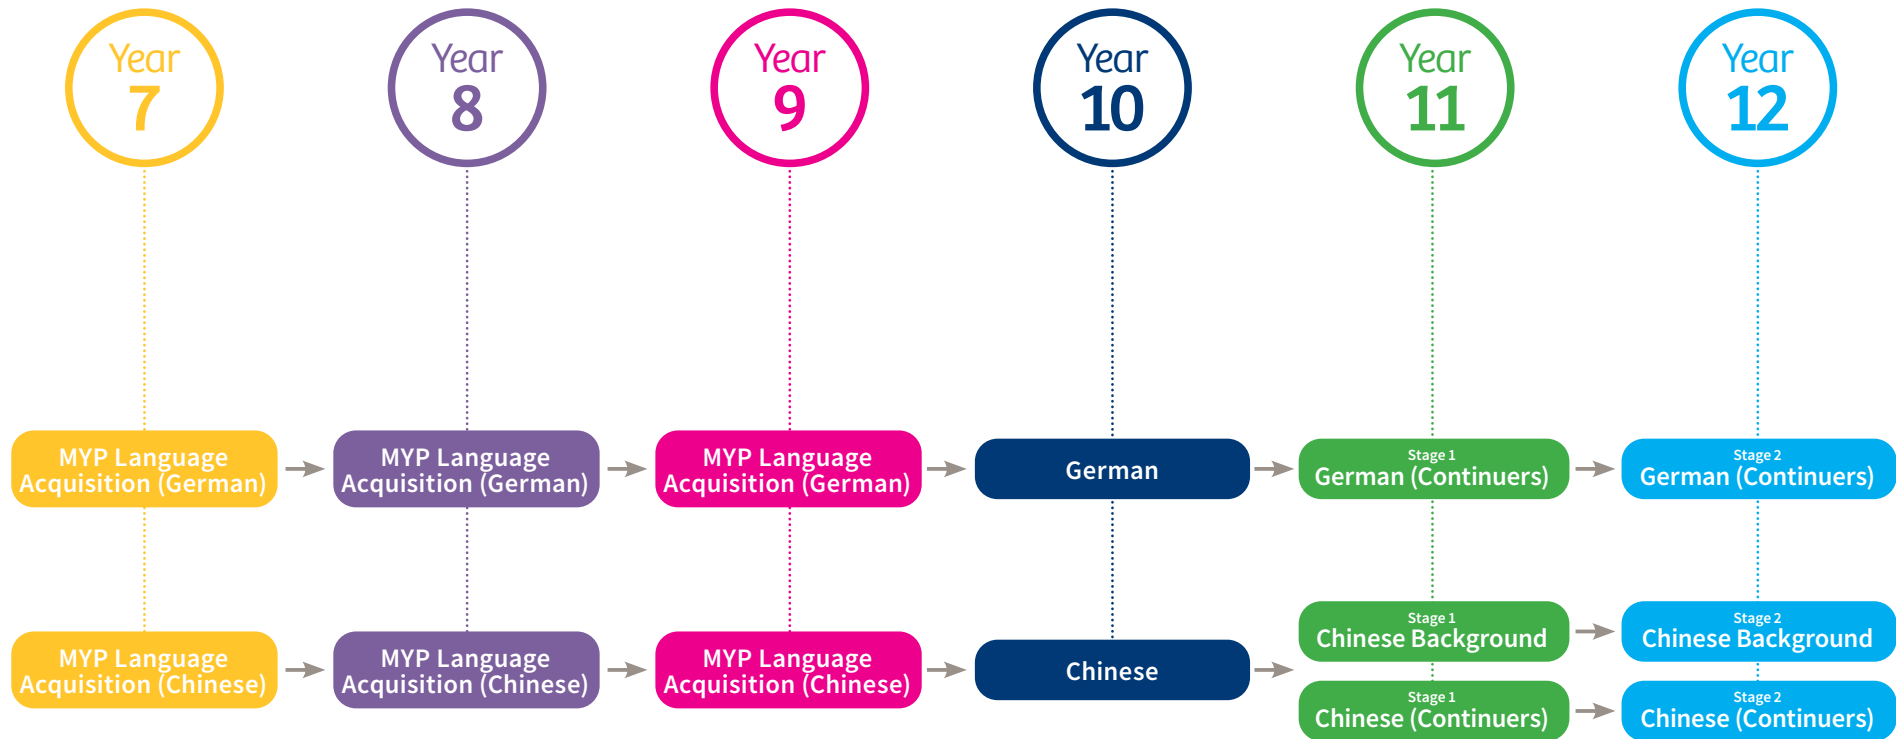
Year 7

Year 8

Year 9

Year 10

Year 11

Year 12

MYP Language Acquisition (German)

MYP Language Acquisition (German)

MYP Language Acquisition (German)

German

Stage 1 German (Continuers)

Stage 2 German (Continuers)

Stage 1 Chinese Background

Stage 2 Chinese Background

MYP Language Acquisition (Chinese)

MYP Language Acquisition (Chinese)

MYP Language Acquisition (Chinese)

Chinese

Stage 1 Chinese (Continuers)

Stage 2 Chinese (Continuers)